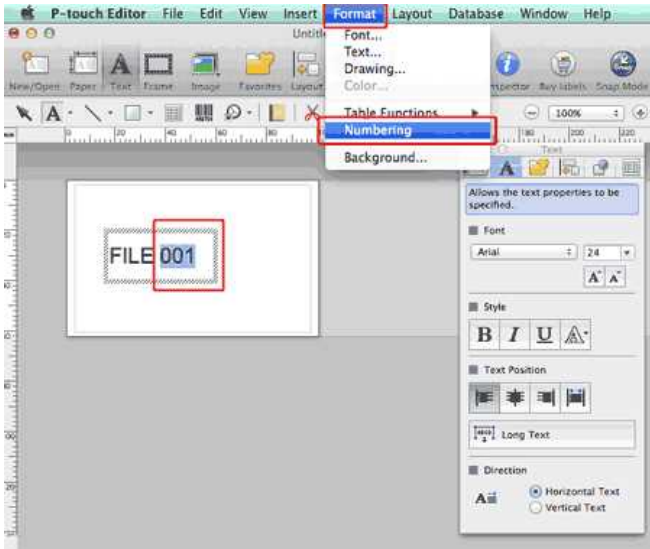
P-touch Editor File Edit View Insert Format Layout Database Window Help

Untitl

New/Open Paper Text Frame Image Favorites Layout

Font...
Text...
Drawing...
Color...
Table Functions
Numbering
Background...

Inspector Buy labels Snap Mode

100%

FILE 001

Text

Allows the text properties to be specified.

Font

Arial

24

Style

B I U

Text Position

Long Text

Direction

Horizontal Text
Vertical Text